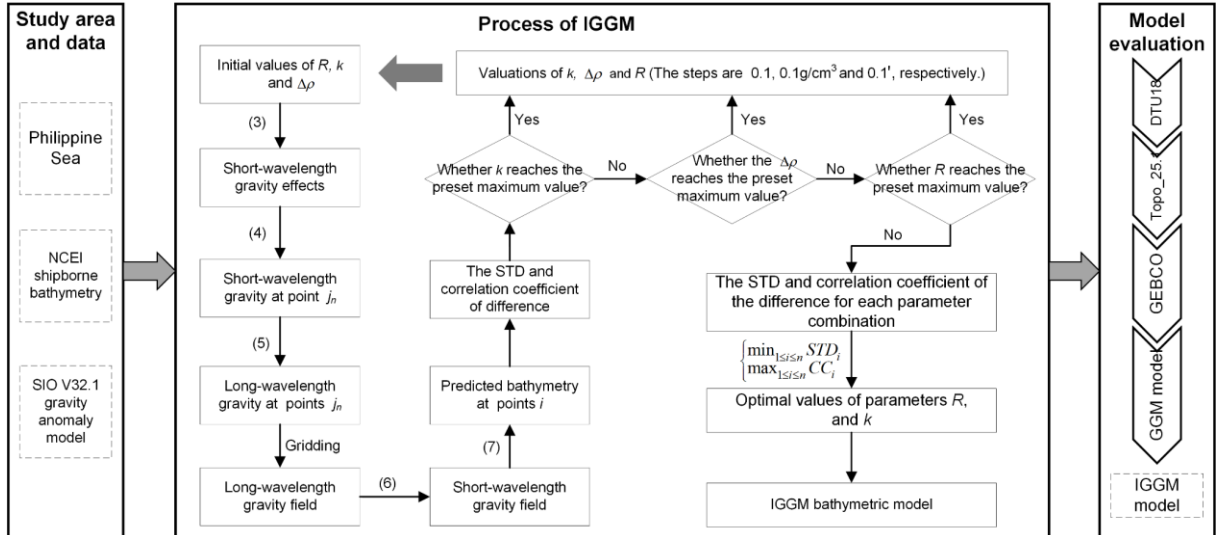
Study area and data

Philippine Sea

NCEI shipborne bathymetry

SIO V32.1 gravity anomaly model

Process of IGGM

Initial values of $R$, $k$ and $\Delta\rho$

Valuations of $k$, $\Delta\rho$ and $R$ (The steps are 0.1, 0.1g/cm$^3$ and 0.1', respectively.)

(3)

Short-wavelength gravity effects

(4)

Short-wavelength gravity at point $j_n$

(5)

Long-wavelength gravity at points $j_n$

Gridding

Long-wavelength gravity field

(6)

Short-wavelength gravity field

(7)

Predicted bathymetry at points $i$

The STD and correlation coefficient of difference

Whether $k$ reaches the preset maximum value?

Yes

No

Whether the $\Delta\rho$ reaches the preset maximum value?

Yes

No

Whether $R$ reaches the preset maximum value?

Yes

No

The STD and correlation coefficient of the difference for each parameter combination

$\begin{cases}\min_{1\le i\le n} STD_i \\ \max_{1\le i\le n} CC_i\end{cases}$

Optimal values of parameters $R$, and $k$

IGGM bathymetric model

Model evaluation

DTU18

Topo_25.1

GEBCO

GGM model

IGGM model